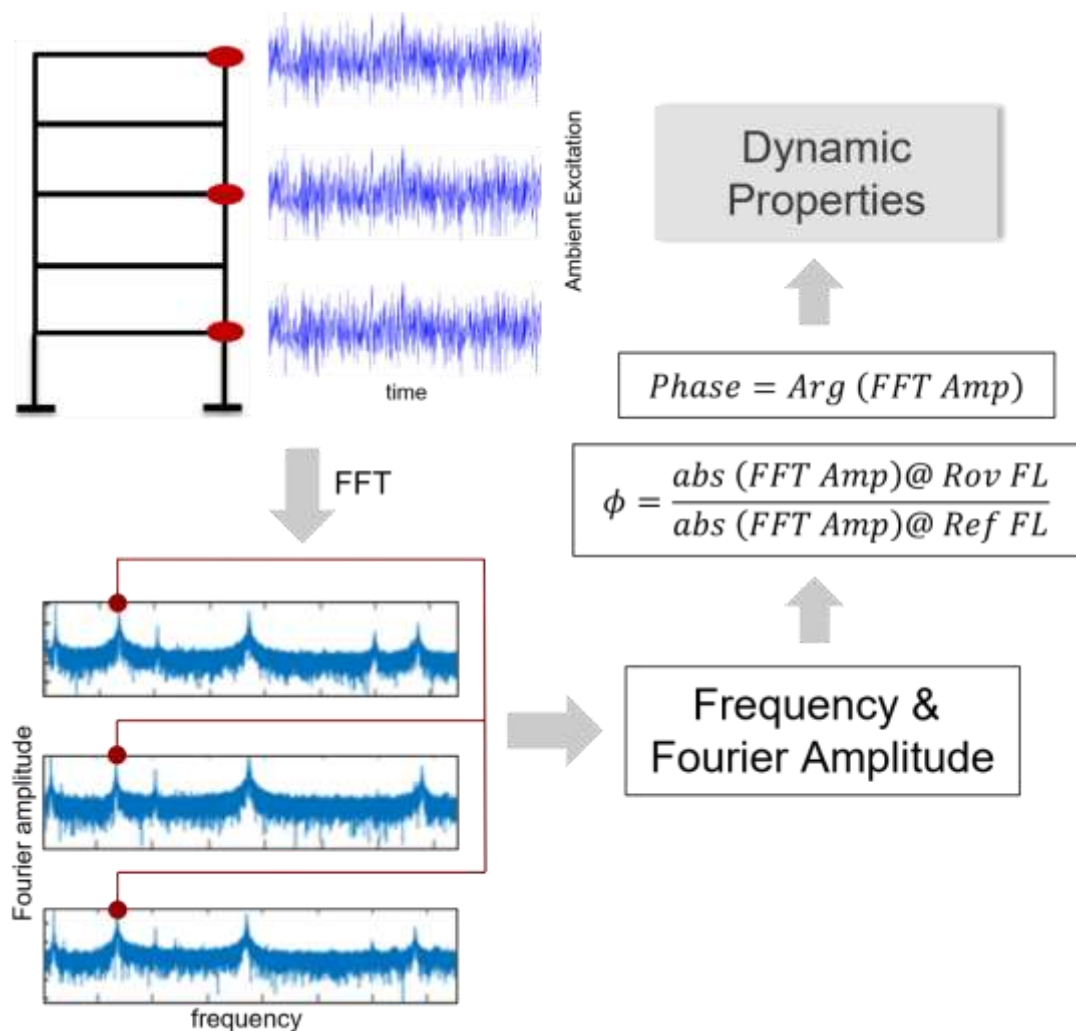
Ambient Excitation

time

Dynamic Properties

$Phase = Arg\ (FFT\ Amp)$

$\phi = \frac{abs\ (FFT\ Amp)@\ Rov\ FL}{abs\ (FFT\ Amp)@\ Ref\ FL}$

FFT

Fourier amplitude

frequency

Frequency & Fourier Amplitude